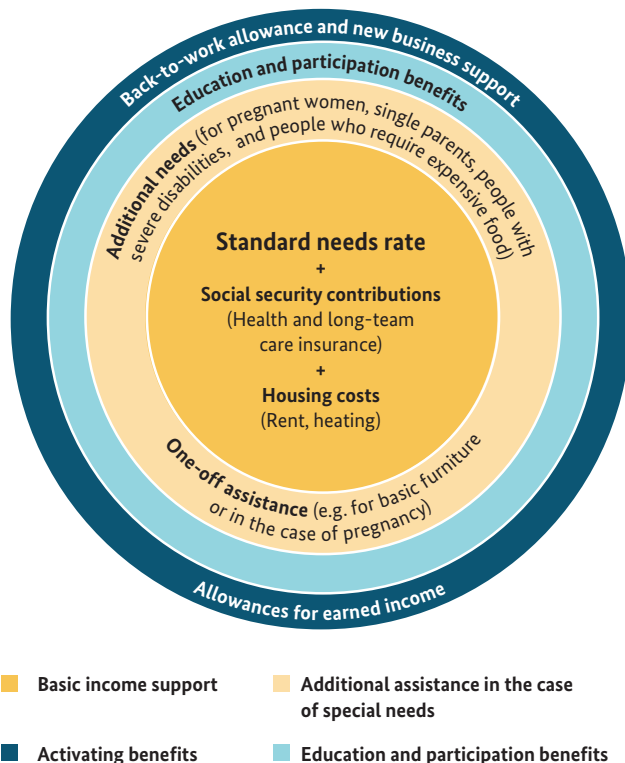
Back-to-work allowance and new business support

Education and participation benefits

Additional needs (for pregnant women, single parents, people with severe disabilities, and people who require expensive food)

Standard needs rate
+
Social security contributions
(Health and long-team care insurance)
+
Housing costs
(Rent, heating)

One-off assistance (e.g. for basic furniture or in the case of pregnancy)

Allowances for earned income

Basic income support

Additional assistance in the case of special needs

Activating benefits

Education and participation benefits